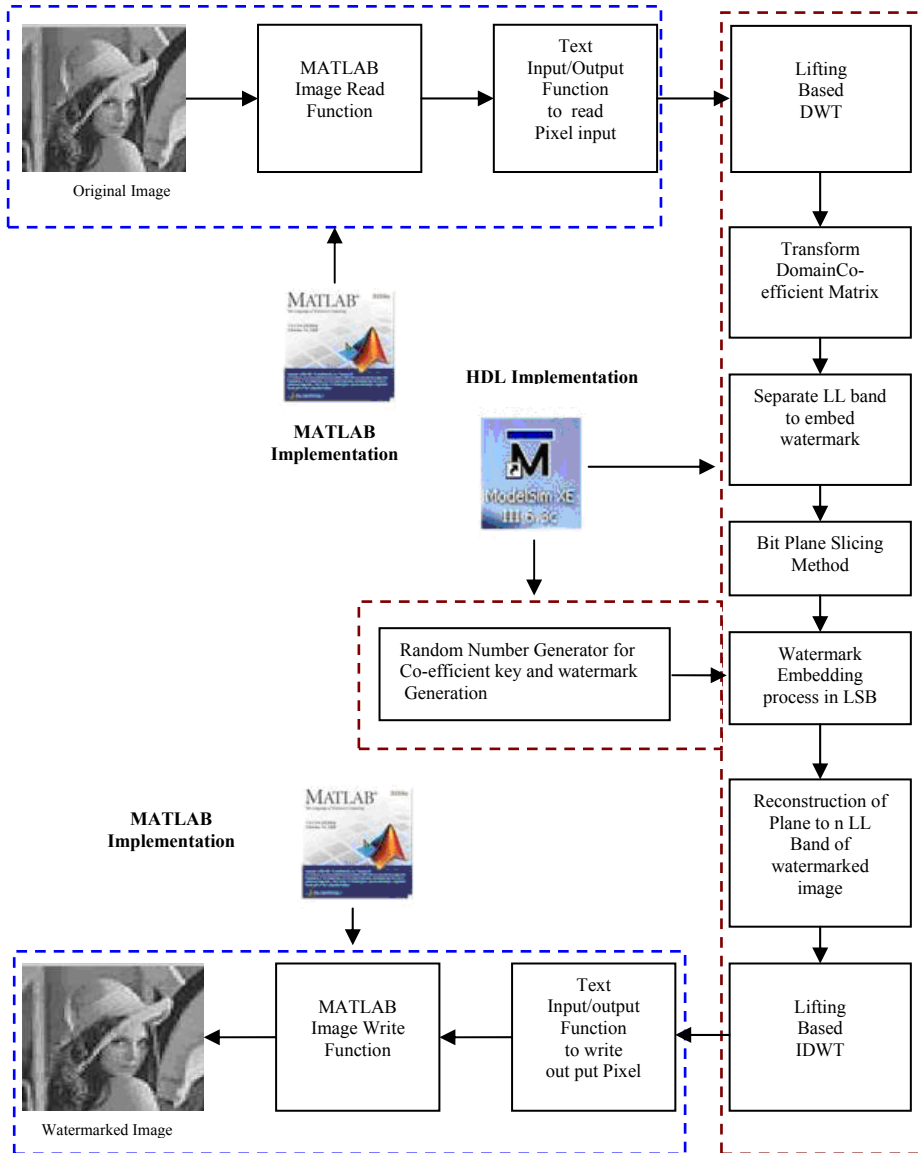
Original Image

MATLAB Image Read Function

Text Input/Output Function to read Pixel input

Lifting Based DWT

Transform DomainCo-efficient Matrix

MATLAB

MATLAB Implementation

HDL Implementation

ModelSim XE III 6.3c

Separate LL band to embed watermark

Bit Plane Slicing Method

Random Number Generator for Co-efficient key and watermark Generation

Watermark Embedding process in LSB

MATLAB Implementation

MATLAB

Reconstruction of Plane to n LL Band of watermarked image

Lifting Based IDWT

Text Input/output Function to write out put Pixel

MATLAB Image Write Function

Watermarked Image